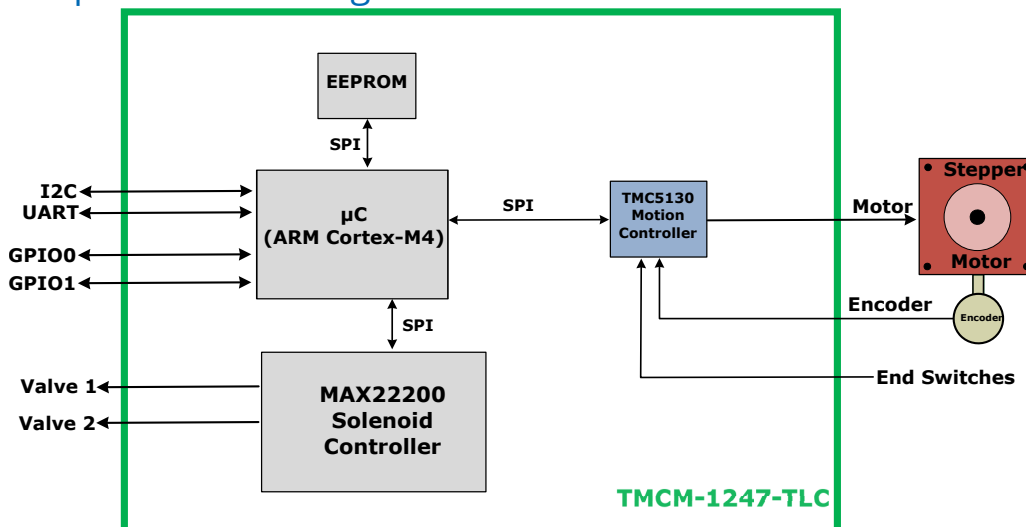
EEPROM

SPI

I2C
UART
GPIO0
GPIO1

µC
(ARM Cortex-M4)

SPI

TMC5130
Motion
Controller

Motor

Stepper
Motor

Encoder

Encoder

SPI

End Switches

Valve 1
Valve 2

MAX22200
Solenoid
Controller

TMCM-1247-TLC